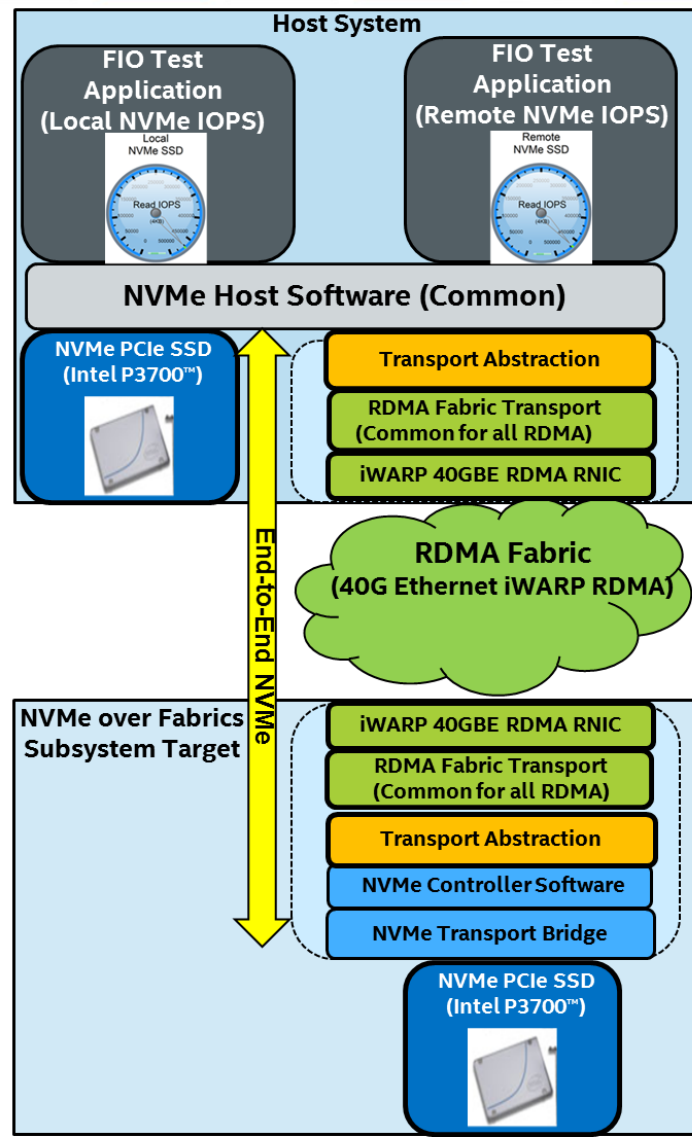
Host System

FIO Test Application (Local NVMe IOPS)

Local NVMe SSD

Read IOPS

FIO Test Application (Remote NVMe IOPS)

Remote NVMe SSD

Read IOPS

NVMe Host Software (Common)

NVMe PCIe SSD (Intel P3700™)

Transport Abstraction

RDMA Fabric Transport (Common for all RDMA)

iWARP 40GBE RDMA RNIC

End-to-End NVMe

RDMA Fabric (40G Ethernet iWARP RDMA)

NVMe over Fabrics Subsystem Target

iWARP 40GBE RDMA RNIC

RDMA Fabric Transport (Common for all RDMA)

Transport Abstraction

NVMe Controller Software

NVMe Transport Bridge

NVMe PCIe SSD (Intel P3700™)